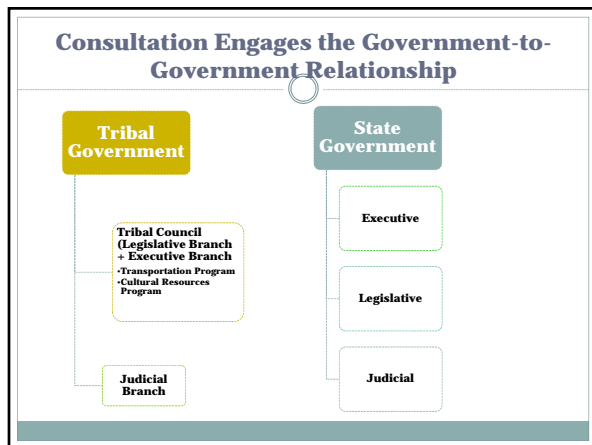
Consultation Engages the Government-to-Government Relationship

Tribal Government

Tribal Council (Legislative Branch + Executive Branch
•Transportation Program
•Cultural Resources Program

Judicial Branch

State Government

Executive

Legislative

Judicial